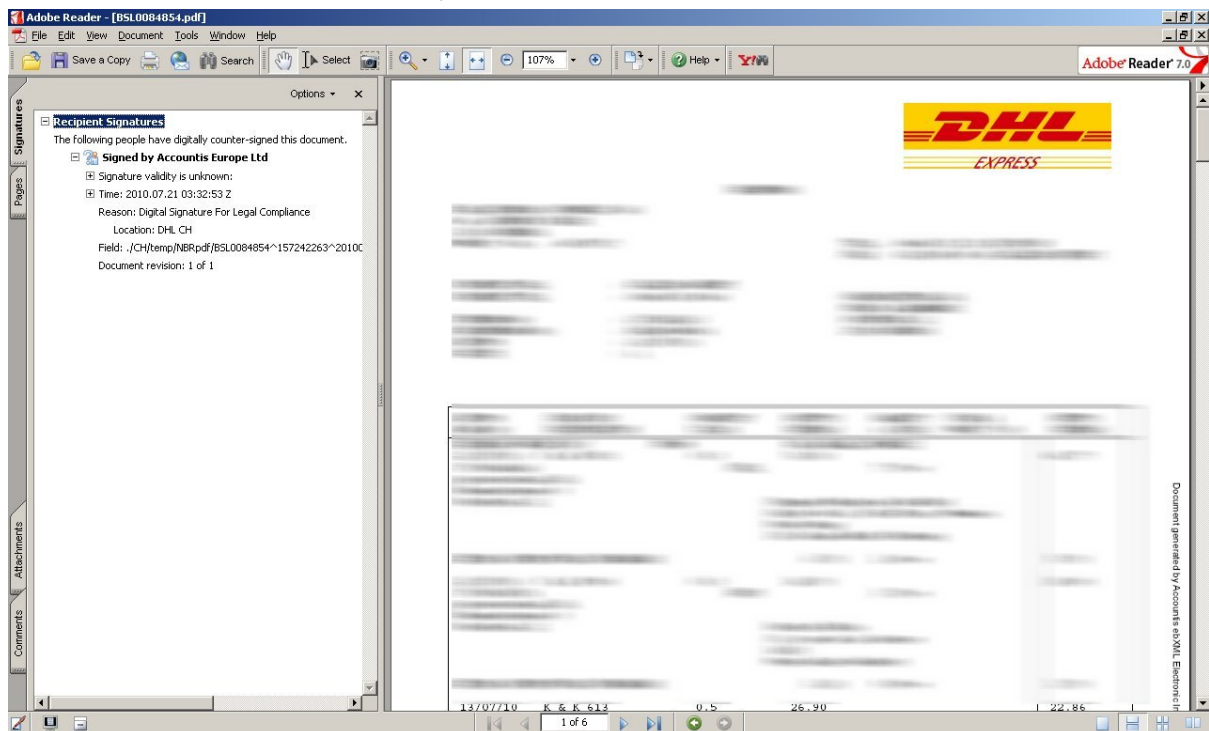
Adobe Reader - [BSL0084854.pdf]
File Edit View Document Tools Window Help
Save a Copy Search Select 107% Help
Adobe Reader 7.0

Signatures
Pages
Attachments
Comments

Options ×

Recipient Signatures
The following people have digitally counter-signed this document.
Signed by Accountis Europe Ltd
Signature validity is unknown:
Time: 2010.07.21 03:32:53 Z
Reason: Digital Signature For Legal Compliance
Location: DHL CH
Field: ./CH/temp/NBRpdf/BSL0084854^157242263^2010C
Document revision: 1 of 1

DHL
EXPRESS

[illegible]

13/07/10 K & K 613 0.5 26.90 22.86

Document generated by Accountis ebXML Electronic In

1 of 6